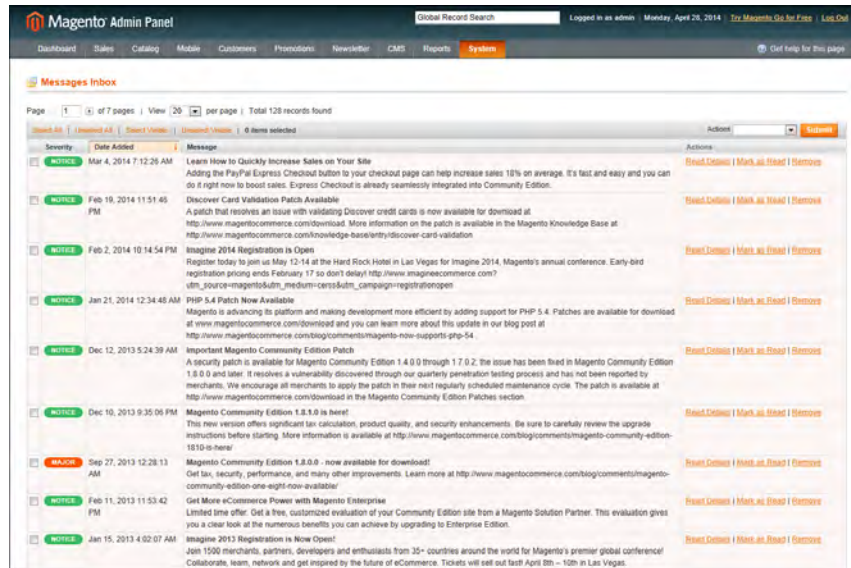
Magento Admin Panel

Global Record Search

Logged in as admin | Monday, April 28, 2014 | Try Magento Go for Free | Log Out

Dashboard Sales Catalog Mobile Customers Promotions Newsletter CMS Reports System

Get help for this page

Messages Inbox

Page 1 of 7 pages | View 20 per page | Total 128 records found

Select All | Unselect All | Select Visible | Unselect Visible | 0 items selected

Actions Submit

| | Severity | Date Added | Message | Actions |
|---|---|---|---|---|
| | NOTICE | Mar 4, 2014 7:12:26 AM | **Learn How to Quickly Increase Sales on Your Site** Adding the PayPal Express Checkout button to your checkout page can help increase sales 18% on average. It's fast and easy and you can do it right now to boost sales. Express Checkout is already seamlessly integrated into Community Edition. | Read Details \| Mark as Read \| Remove |
| | NOTICE | Feb 19, 2014 11:51:46 PM | **Discover Card Validation Patch Available** A patch that resolves an issue with validating Discover credit cards is now available for download at http://www.magentocommerce.com/download. More information on the patch is available in the Magento Knowledge Base at http://www.magentocommerce.com/knowledge-base/entry/discover-card-validation | Read Details \| Mark as Read \| Remove |
| | NOTICE | Feb 2, 2014 10:14:54 PM | **Imagine 2014 Registration is Open** Register today to join us May 12-14 at the Hard Rock Hotel in Las Vegas for Imagine 2014, Magento's annual conference. Early-bird registration pricing ends February 17 so don't delay! http://www.imagineecommerce.com?utm_source=magento&utm_medium=cerss&utm_campaign=registrationopen | Read Details \| Mark as Read \| Remove |
| | NOTICE | Jan 21, 2014 12:34:48 AM | **PHP 5.4 Patch Now Available** Magento is advancing its platform and making development more efficient by adding support for PHP 5.4. Patches are available for download at www.magentocommerce.com/download and you can learn more about this update in our blog post at http://www.magentocommerce.com/blog/comments/magento-now-supports-php-54 . | Read Details \| Mark as Read \| Remove |
| | NOTICE | Dec 12, 2013 5:24:39 AM | **Important Magento Community Edition Patch** A security patch is available for Magento Community Edition 1.4.0.0 through 1.7.0.2; the issue has been fixed in Magento Community Edition 1.8.0.0 and later. It resolves a vulnerability discovered through our quarterly penetration testing process and has not been reported by merchants. We encourage all merchants to apply the patch in their next regularly scheduled maintenance cycle. The patch is available at http://www.magentocommerce.com/download in the Magento Community Edition Patches section. | Read Details \| Mark as Read \| Remove |
| | NOTICE | Dec 10, 2013 9:35:06 PM | **Magento Community Edition 1.8.1.0 is here!** This new version offers significant tax calculation, product quality, and security enhancements. Be sure to carefully review the upgrade instructions before starting. More information is available at http://www.magentocommerce.com/blog/comments/magento-community-edition-1810-is-here/ | Read Details \| Mark as Read \| Remove |
| | MAJOR | Sep 27, 2013 12:28:13 AM | **Magento Community Edition 1.8.0.0 - now available for download!** Get tax, security, performance, and many other improvements. Learn more at http://www.magentocommerce.com/blog/comments/magento-community-edition-one-eight-now-available/ | Read Details \| Mark as Read \| Remove |
| | NOTICE | Feb 11, 2013 11:53:42 PM | **Get More eCommerce Power with Magento Enterprise** Limited time offer: Get a free, customized evaluation of your Community Edition site from a Magento Solution Partner. This evaluation gives you a clear look at the numerous benefits you can achieve by upgrading to Enterprise Edition. | Read Details \| Mark as Read \| Remove |
| | NOTICE | Jan 15, 2013 4:02:07 AM | **Imagine 2013 Registration is Now Open!** Join 1500 merchants, partners, developers and enthusiasts from 35+ countries around the world for Magento's premier global conference! Collaborate, learn, network and get inspired by the future of eCommerce. Tickets will sell out fast! April 8th – 10th in Las Vegas. | Read Details \| Mark as Read \| Remove |